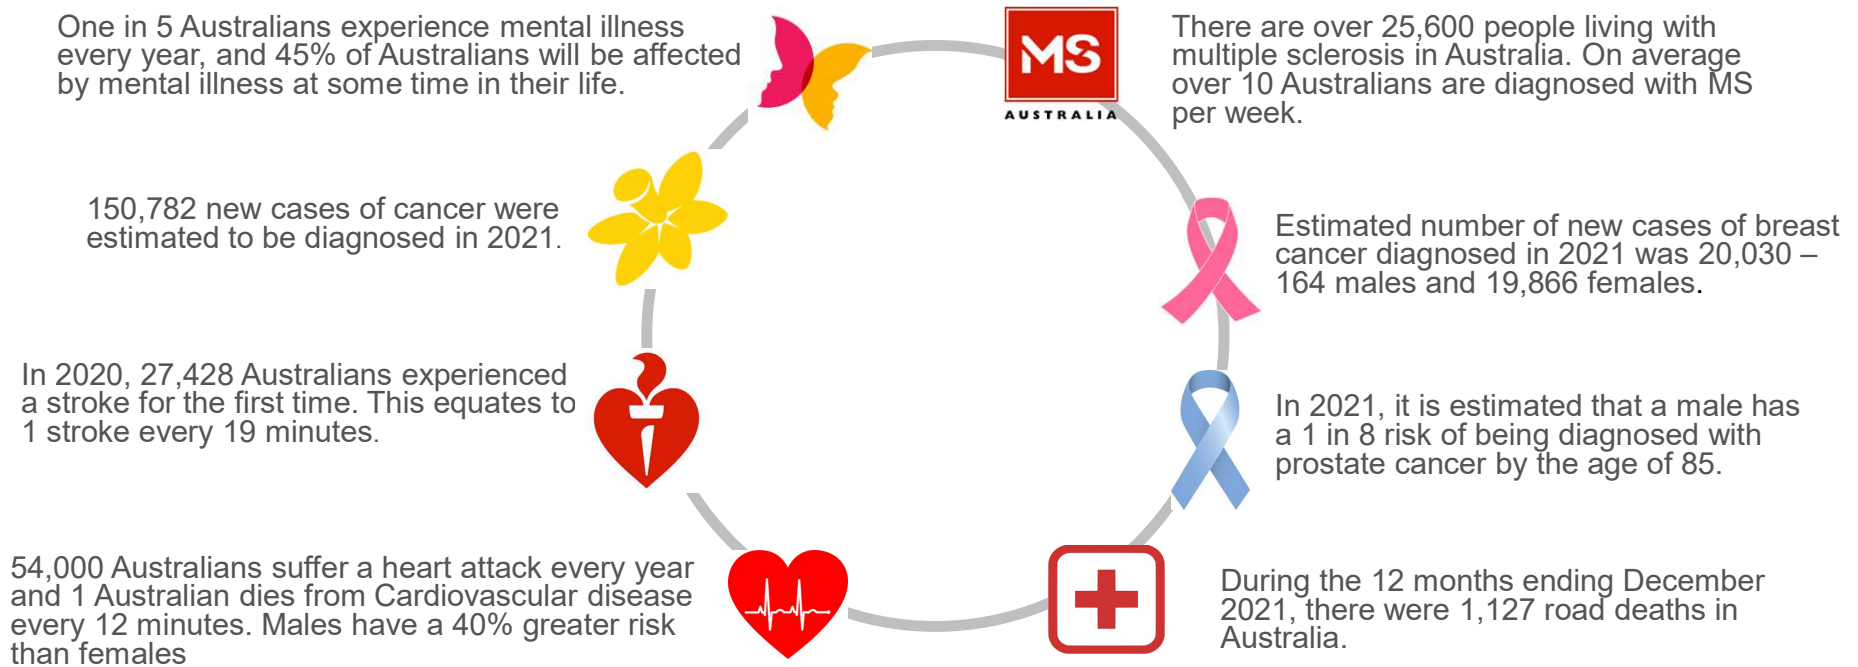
One in 5 Australians experience mental illness every year, and 45% of Australians will be affected by mental illness at some time in their life.

MS
AUSTRALIA

There are over 25,600 people living with multiple sclerosis in Australia. On average over 10 Australians are diagnosed with MS per week.

150,782 new cases of cancer were estimated to be diagnosed in 2021.

Estimated number of new cases of breast cancer diagnosed in 2021 was 20,030 – 164 males and 19,866 females.

In 2020, 27,428 Australians experienced a stroke for the first time. This equates to 1 stroke every 19 minutes.

In 2021, it is estimated that a male has a 1 in 8 risk of being diagnosed with prostate cancer by the age of 85.

54,000 Australians suffer a heart attack every year and 1 Australian dies from Cardiovascular disease every 12 minutes. Males have a 40% greater risk than females

During the 12 months ending December 2021, there were 1,127 road deaths in Australia.